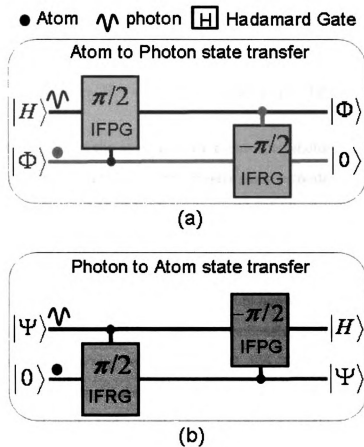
● Atom photon H Hadamard Gate

Atom to Photon state transfer

$|H\rangle$ $\pi/2$ IFPG $|\Phi\rangle$

$|\Phi\rangle$ $-\pi/2$ IFRG $|0\rangle$

(a)

Photon to Atom state transfer

$|\Psi\rangle$ $-\pi/2$ IFPG $|H\rangle$

$|0\rangle$ $\pi/2$ IFRG $|\Psi\rangle$

(b)